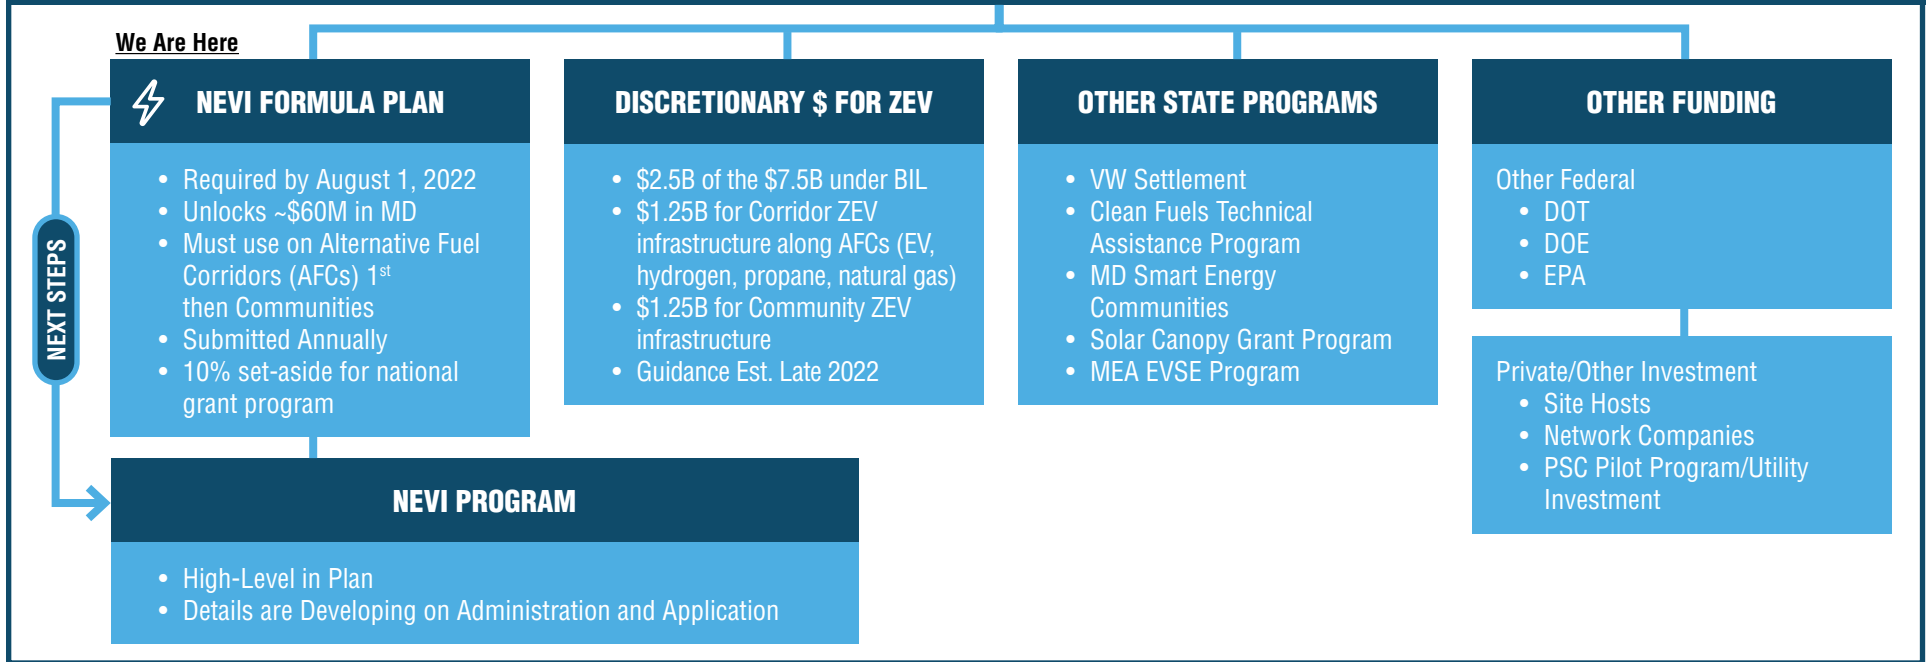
We Are Here

NEXT STEPS

NEVI FORMULA PLAN

- Required by August 1, 2022
- Unlocks ~$60M in MD
- Must use on Alternative Fuel Corridors (AFCs) 1$^{st}$ then Communities
- Submitted Annually
- 10% set-aside for national grant program

DISCRETIONARY $ FOR ZEV

- $2.5B of the $7.5B under BIL
- $1.25B for Corridor ZEV infrastructure along AFCs (EV, hydrogen, propane, natural gas)
- $1.25B for Community ZEV infrastructure
- Guidance Est. Late 2022

OTHER STATE PROGRAMS

- VW Settlement
- Clean Fuels Technical Assistance Program
- MD Smart Energy Communities
- Solar Canopy Grant Program
- MEA EVSE Program

OTHER FUNDING

Other Federal
- DOT
- DOE
- EPA

Private/Other Investment
- Site Hosts
- Network Companies
- PSC Pilot Program/Utility Investment

NEVI PROGRAM

- High-Level in Plan
- Details are Developing on Administration and Application